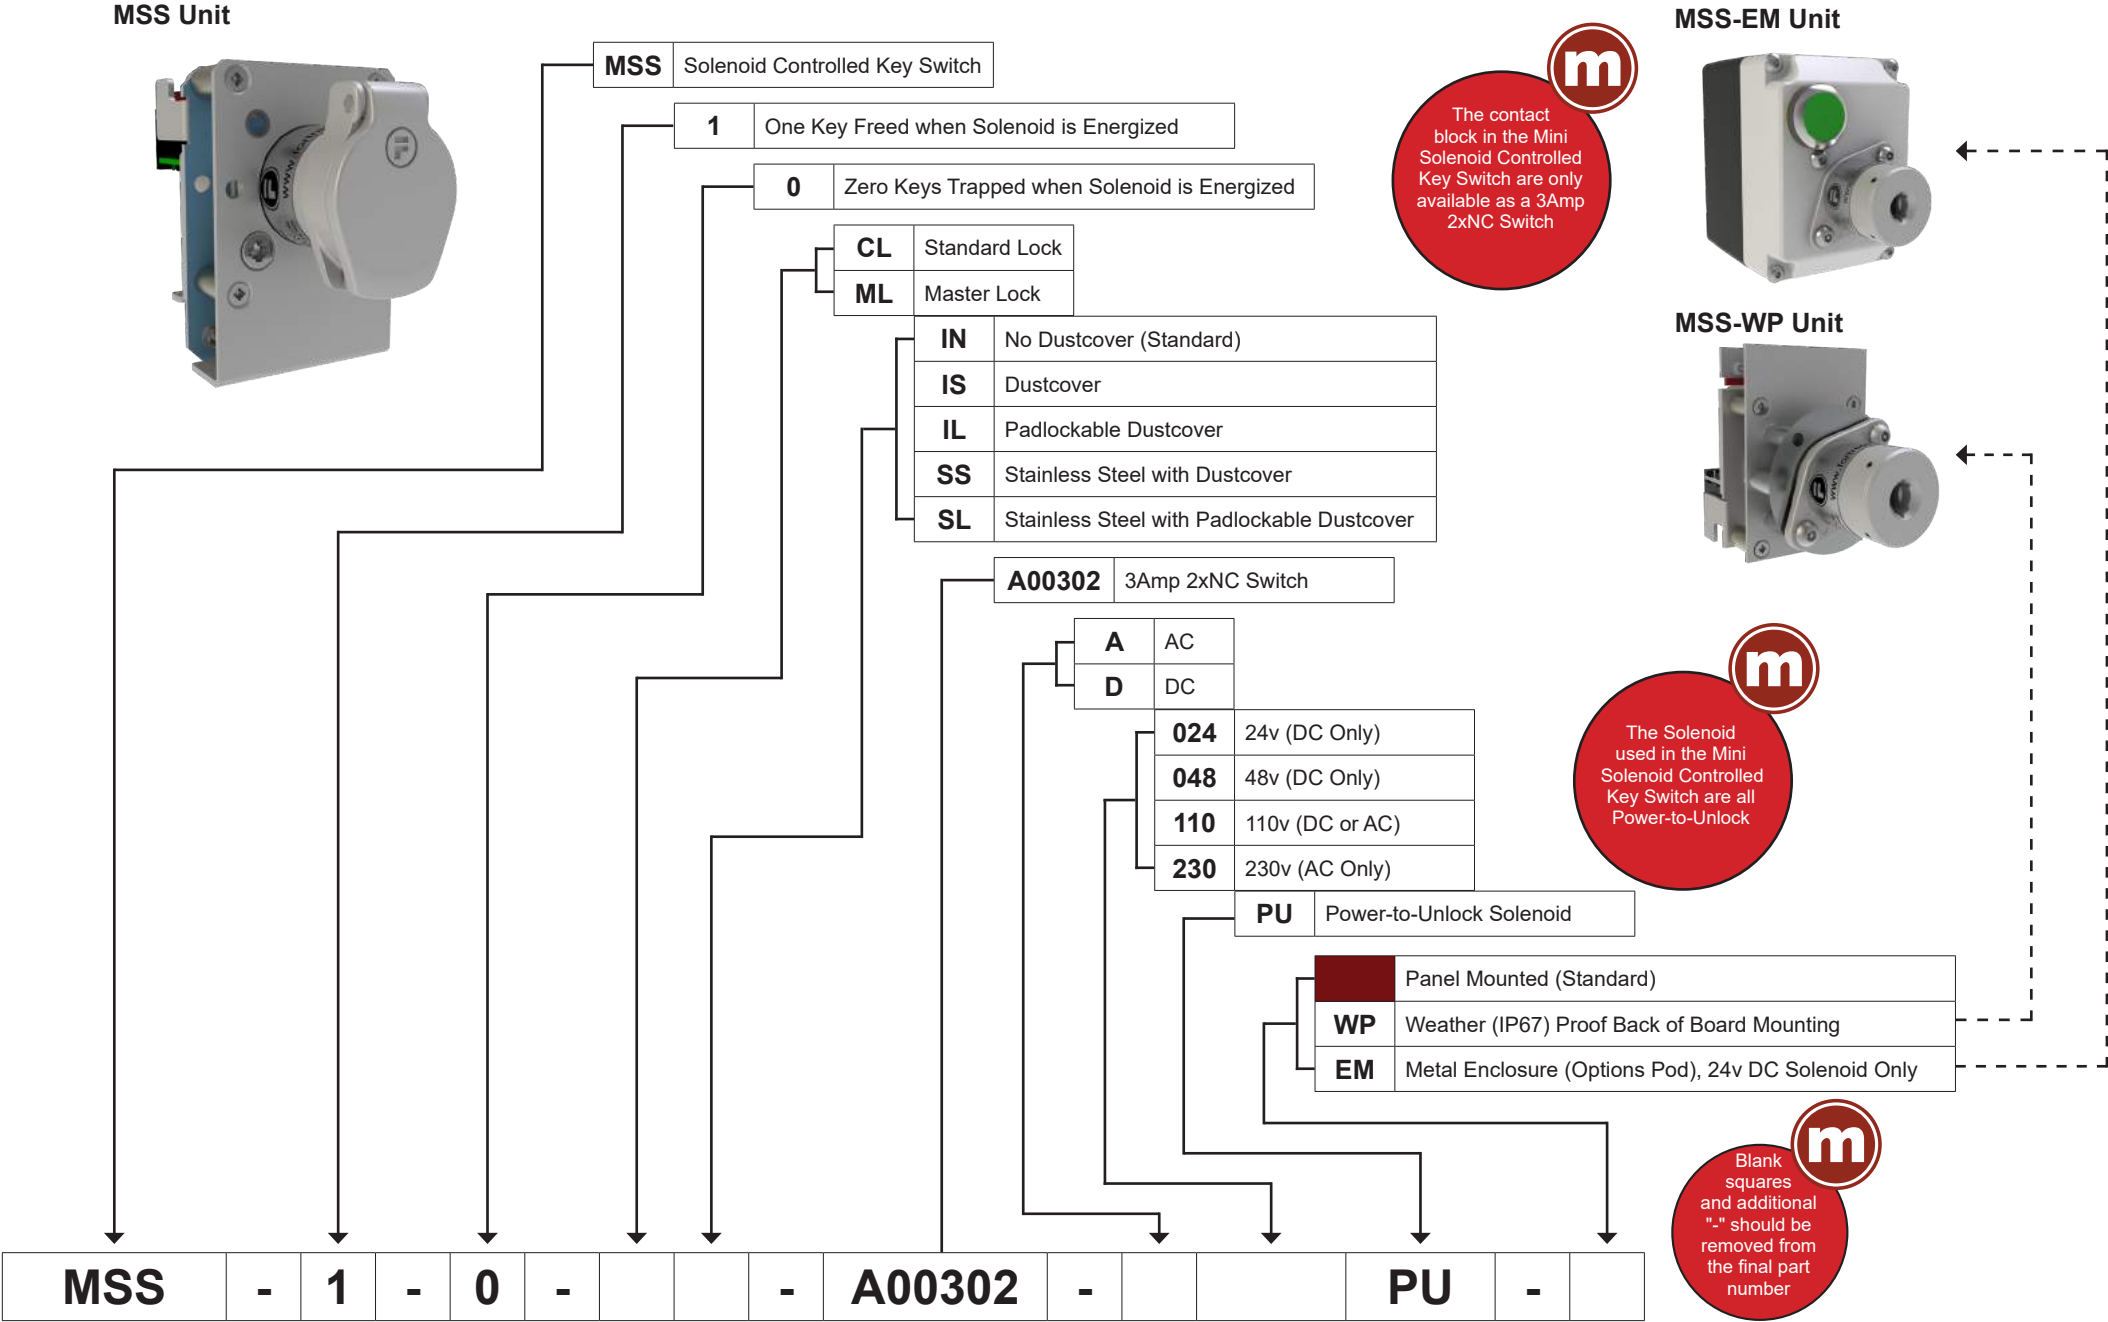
MSS Unit

| MSS | Solenoid Controlled Key Switch |
|---|---|

| 1 | One Key Freed when Solenoid is Energized |
|---|---|

| 0 | Zero Keys Trapped when Solenoid is Energized |
|---|---|

| CL | Standard Lock |
|---|---|
| ML | Master Lock |

| IN | No Dustcover (Standard) |
|---|---|
| IS | Dustcover |
| IL | Padlockable Dustcover |
| SS | Stainless Steel with Dustcover |
| SL | Stainless Steel with Padlockable Dustcover |

| A00302 | 3Amp 2xNC Switch |
|---|---|

| A | AC |
|---|---|
| D | DC |

| 024 | 24v (DC Only) |
|---|---|
| 048 | 48v (DC Only) |
| 110 | 110v (DC or AC) |
| 230 | 230v (AC Only) |

| PU | Power-to-Unlock Solenoid |
|---|---|

|  | Panel Mounted (Standard) |
|---|---|
| WP | Weather (IP67) Proof Back of Board Mounting |
| EM | Metal Enclosure (Options Pod), 24v DC Solenoid Only |

m
The contact block in the Mini Solenoid Controlled Key Switch are only available as a 3Amp 2xNC Switch

MSS-EM Unit

MSS-WP Unit

m
The Solenoid used in the Mini Solenoid Controlled Key Switch are all Power-to-Unlock

m
Blank squares and additional "-" should be removed from the final part number

| MSS | - | 1 | - | 0 | - |  |  | - | A00302 | - |  |  | PU | - |  |
|---|---|---|---|---|---|---|---|---|---|---|---|---|---|---|---|